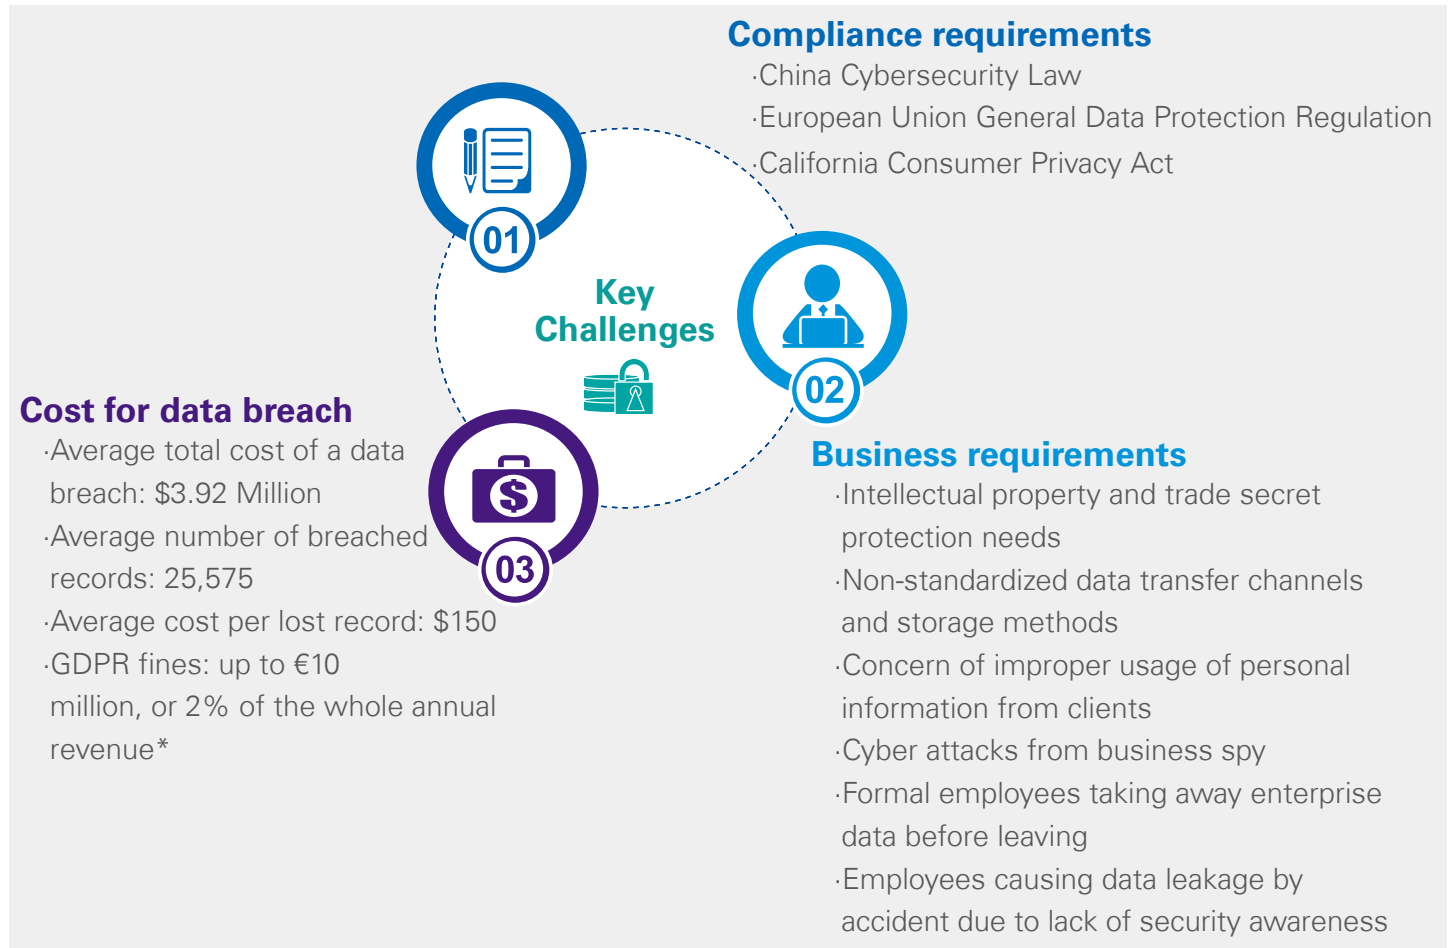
Compliance requirements
·China Cybersecurity Law
·European Union General Data Protection Regulation
·California Consumer Privacy Act

01

Key Challenges

02

Business requirements
·Intellectual property and trade secret protection needs
·Non-standardized data transfer channels and storage methods
·Concern of improper usage of personal information from clients
·Cyber attacks from business spy
·Formal employees taking away enterprise data before leaving
·Employees causing data leakage by accident due to lack of security awareness

Cost for data breach
·Average total cost of a data breach: $3.92 Million
·Average number of breached records: 25,575
·Average cost per lost record: $150
·GDPR fines: up to €10 million, or 2% of the whole annual revenue*

03